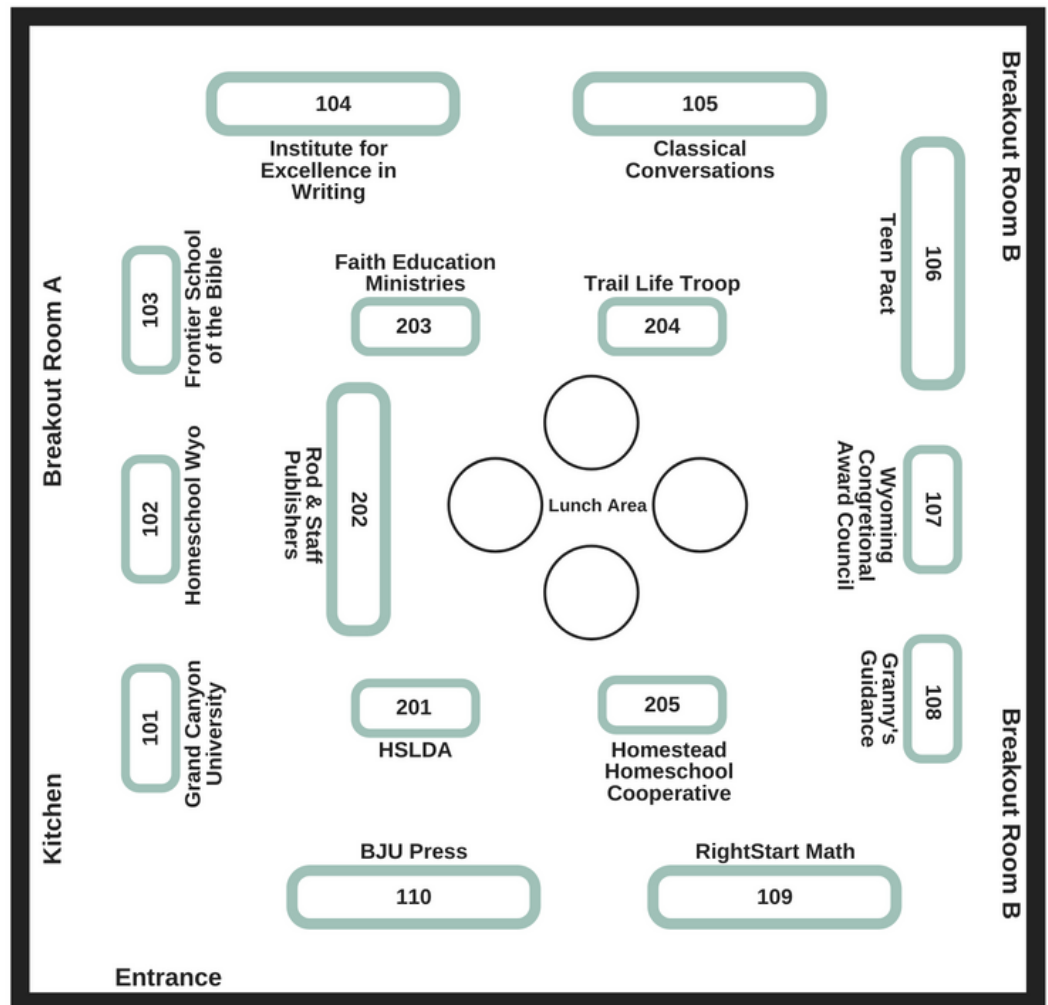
104
Institute for Excellence in Writing

105
Classical Conversations

Breakout Room B

106
Teen Pact

Breakout Room A

103
Frontier School of the Bible

Faith Education Ministries
203

Trail Life Troop
204

102
Homeschool Wyo

202
Rod & Staff Publishers

Lunch Area

107
Wyoming Congretional Award Council

108
Granny's Guidance

101
Grand Canyon University

201
HSLDA

205
Homestead Homeschool Cooperative

Breakout Room B

Kitchen

BJU Press
110

RightStart Math
109

Entrance